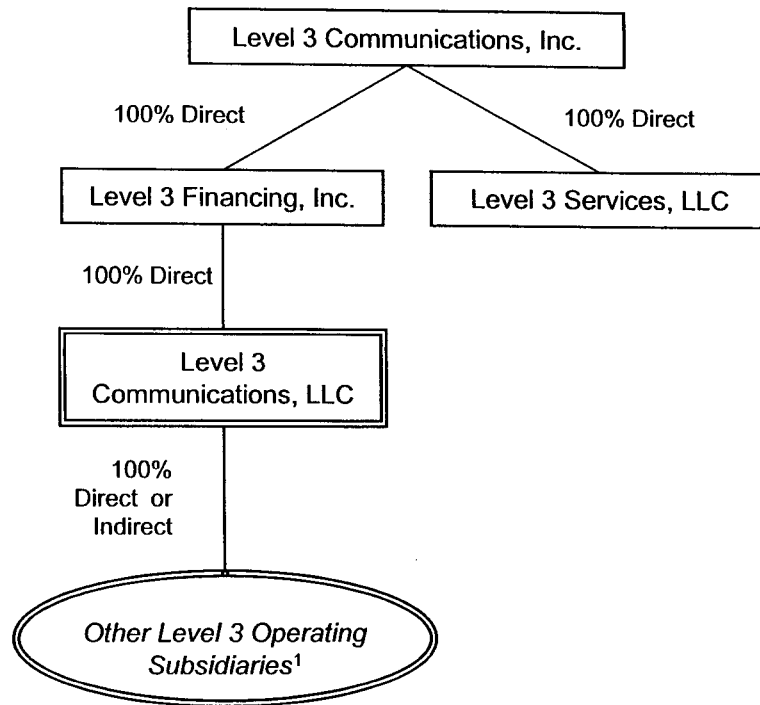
Level 3 Communications, Inc.

100% Direct

100% Direct

Level 3 Financing, Inc.

Level 3 Services, LLC

100% Direct

Level 3 Communications, LLC

100% Direct or Indirect

*Other Level 3 Operating Subsidiaries*$^1$